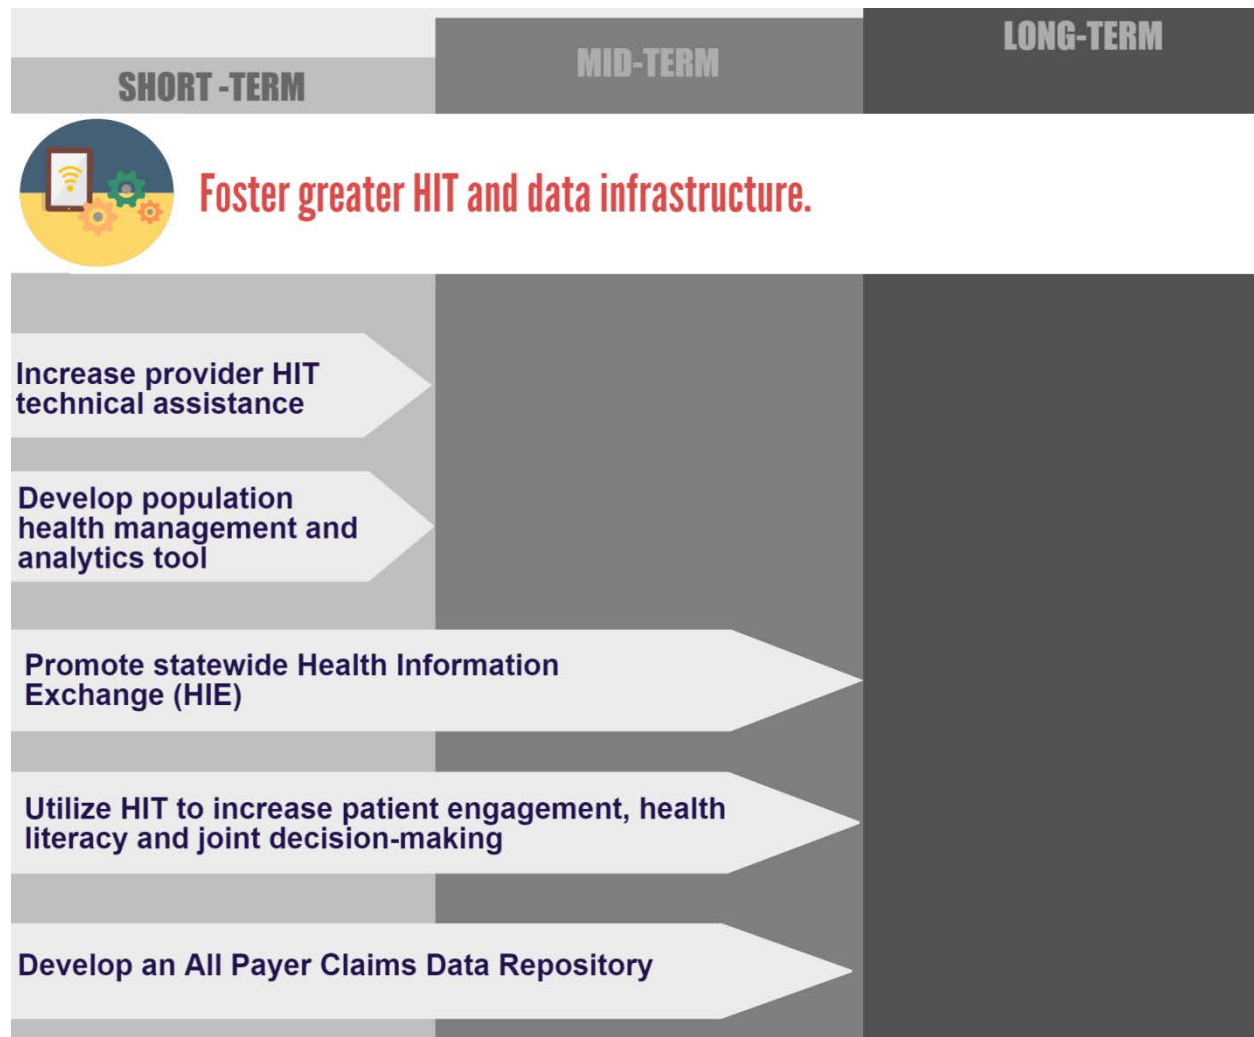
SHORT -TERM

MID-TERM

LONG-TERM

Foster greater HIT and data infrastructure.

Increase provider HIT technical assistance

Develop population health management and analytics tool

Promote statewide Health Information Exchange (HIE)

Utilize HIT to increase patient engagement, health literacy and joint decision-making

Develop an All Payer Claims Data Repository